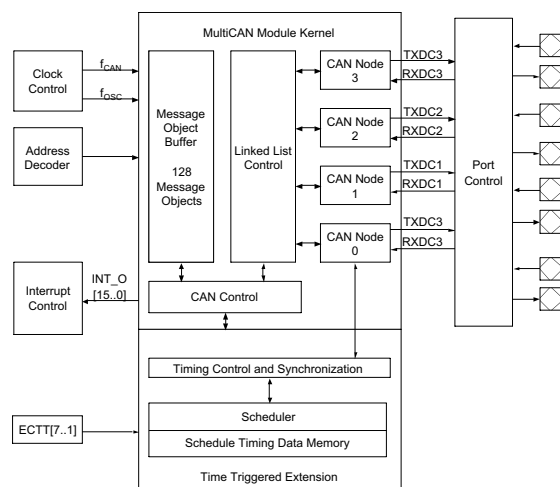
MultiCAN Module Kernel

Clock Control

$f_{CAN}$

$f_{OSC}$

Address Decoder

Message Object Buffer

128 Message Objects

Linked List Control

CAN Node 3

CAN Node 2

CAN Node 1

CAN Node 0

TXDC3

RXDC3

TXDC2

RXDC2

TXDC1

RXDC1

TXDC3

RXDC3

Port Control

Interrupt Control

INT_O [15..0]

CAN Control

Timing Control and Synchronization

ECTT[7..1]

Scheduler

Schedule Timing Data Memory

Time Triggered Extension